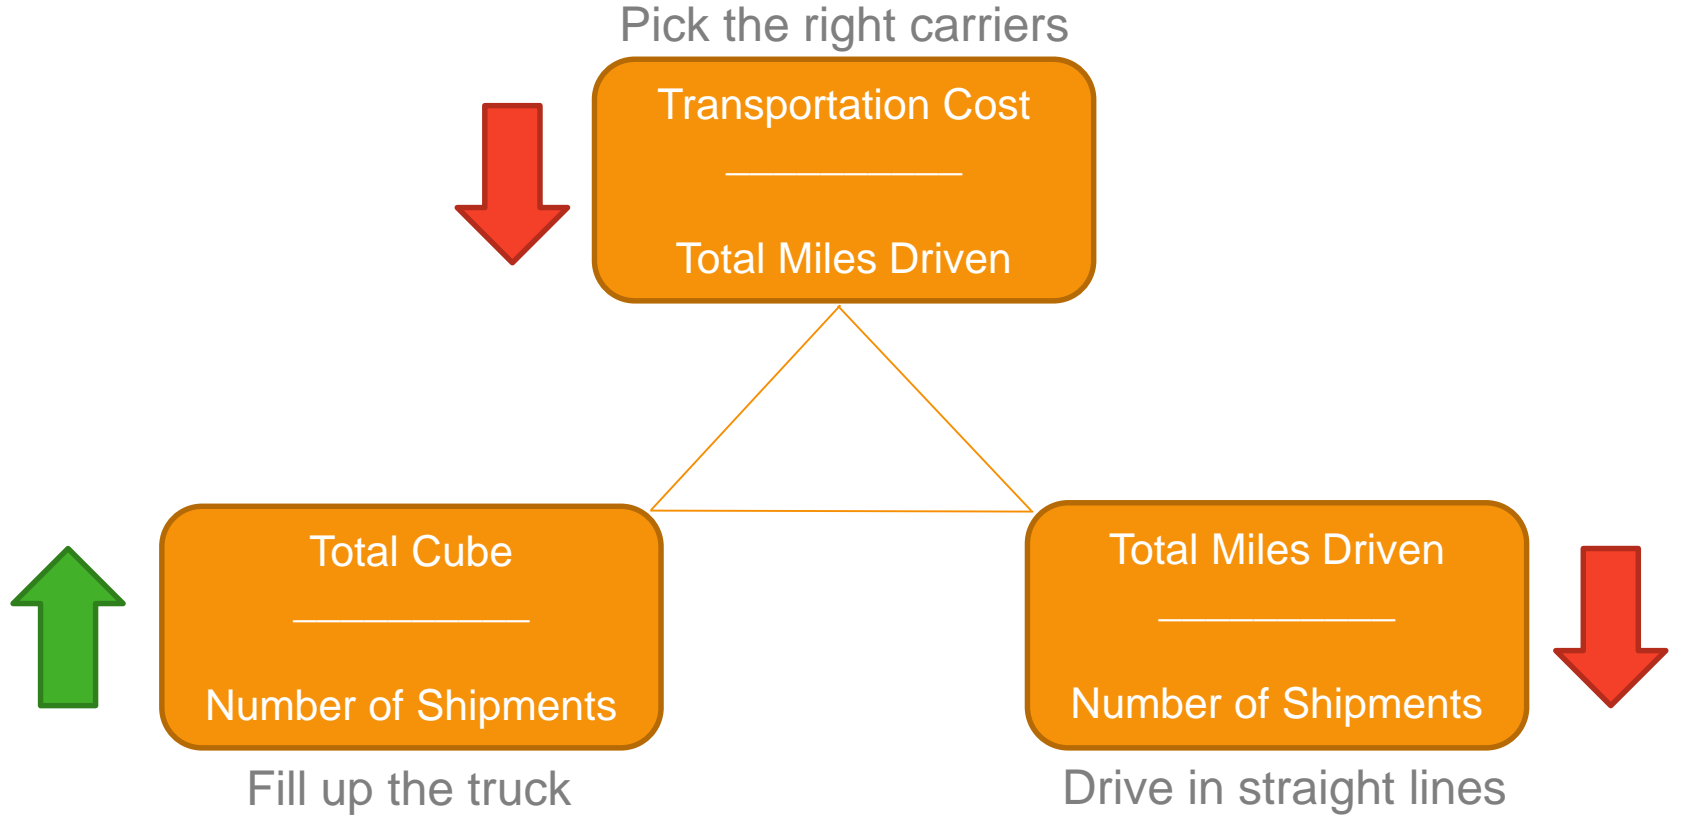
Pick the right carriers

$\frac{\text{Transportation Cost}}{\text{Total Miles Driven}}$

$\frac{\text{Total Cube}}{\text{Number of Shipments}}$

Fill up the truck

$\frac{\text{Total Miles Driven}}{\text{Number of Shipments}}$

Drive in straight lines